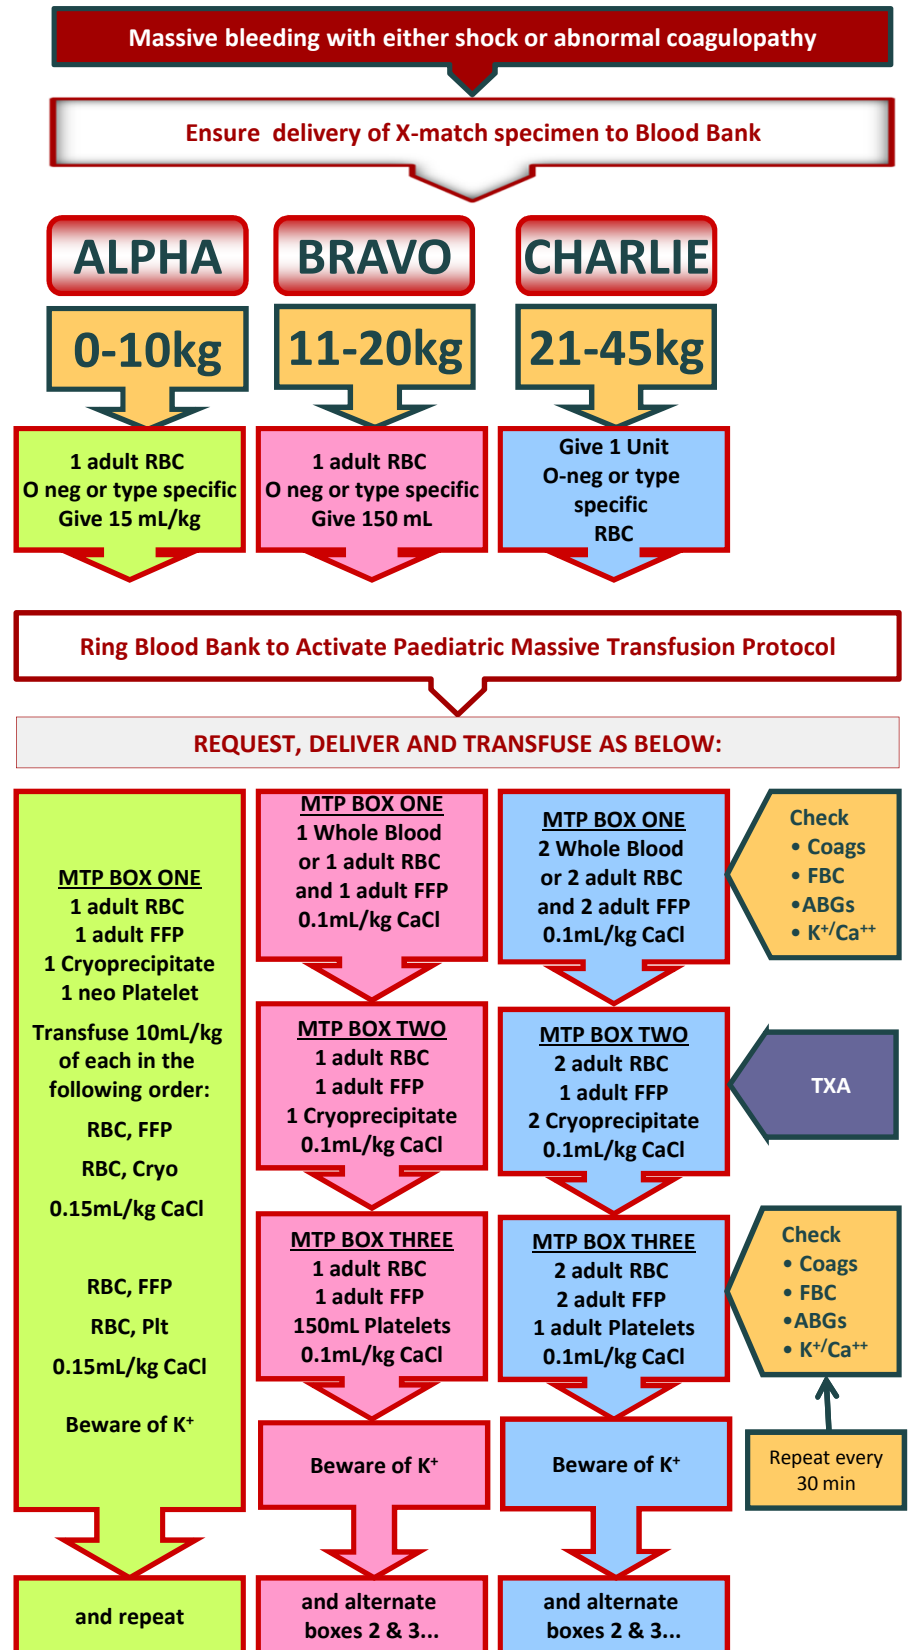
Massive bleeding with either shock or abnormal coagulopathy

Ensure delivery of X-match specimen to Blood Bank

ALPHA

BRAVO

CHARLIE

0-10kg

11-20kg

21-45kg

1 adult RBC
O neg or type specific
Give 15 mL/kg

1 adult RBC
O neg or type specific
Give 150 mL

Give 1 Unit
O-neg or type specific
RBC

Ring Blood Bank to Activate Paediatric Massive Transfusion Protocol

REQUEST, DELIVER AND TRANSFUSE AS BELOW:

MTP BOX ONE
1 adult RBC
1 adult FFP
1 Cryoprecipitate
1 neo Platelet

Transfuse 10mL/kg of each in the following order:

RBC, FFP

RBC, Cryo

0.15mL/kg CaCl

RBC, FFP

RBC, Plt

0.15mL/kg CaCl

Beware of K$^+$

and repeat

MTP BOX ONE
1 Whole Blood
or 1 adult RBC
and 1 adult FFP
0.1mL/kg CaCl

MTP BOX TWO
1 adult RBC
1 adult FFP
1 Cryoprecipitate
0.1mL/kg CaCl

MTP BOX THREE
1 adult RBC
1 adult FFP
150mL Platelets
0.1mL/kg CaCl

Beware of K$^+$

and alternate boxes 2 & 3...

MTP BOX ONE
2 Whole Blood
or 2 adult RBC
and 2 adult FFP
0.1mL/kg CaCl

MTP BOX TWO
2 adult RBC
1 adult FFP
2 Cryoprecipitate
0.1mL/kg CaCl

MTP BOX THREE
2 adult RBC
2 adult FFP
1 adult Platelets
0.1mL/kg CaCl

Beware of K$^+$

and alternate boxes 2 & 3...

Check
• Coags
• FBC
•ABGs
• K$^+$/Ca$^{++}$

TXA

Check
• Coags
• FBC
•ABGs
• K$^+$/Ca$^{++}$

Repeat every 30 min